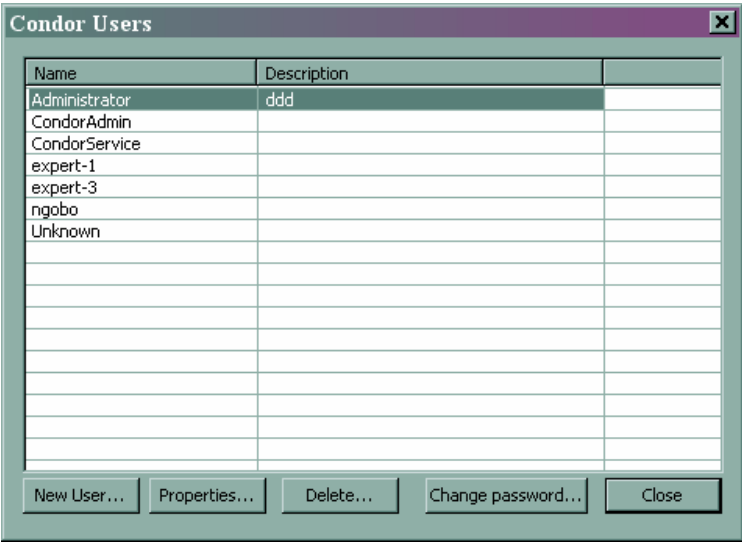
Condor Users

| Name | Description | |
|---|---|---|
| Administrator | ddd | |
| CondorAdmin | | |
| CondorService | | |
| expert-1 | | |
| expert-3 | | |
| ngobo | | |
| Unknown | | |

New User... Properties... Delete... Change password... Close